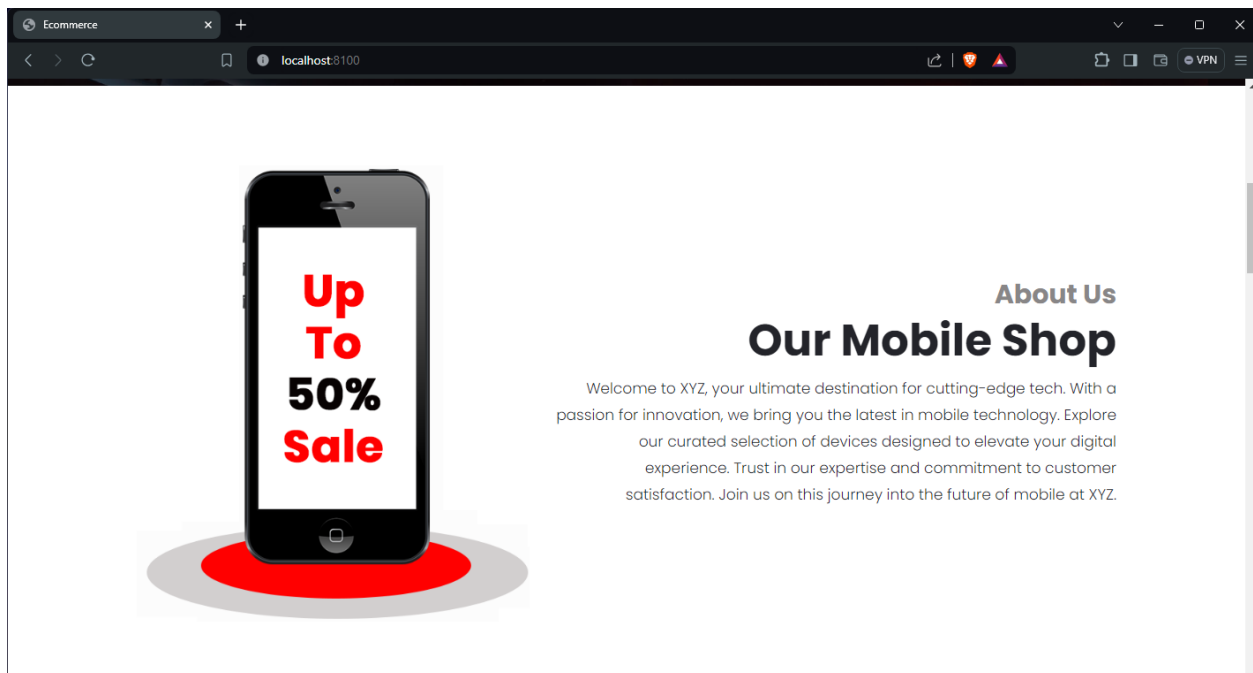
Ecommerce

localhost:8100

VPN

Up
To
50%
Sale

About Us

Our Mobile Shop

Welcome to XYZ, your ultimate destination for cutting-edge tech. With a passion for innovation, we bring you the latest in mobile technology. Explore our curated selection of devices designed to elevate your digital experience. Trust in our expertise and commitment to customer satisfaction. Join us on this journey into the future of mobile at XYZ.